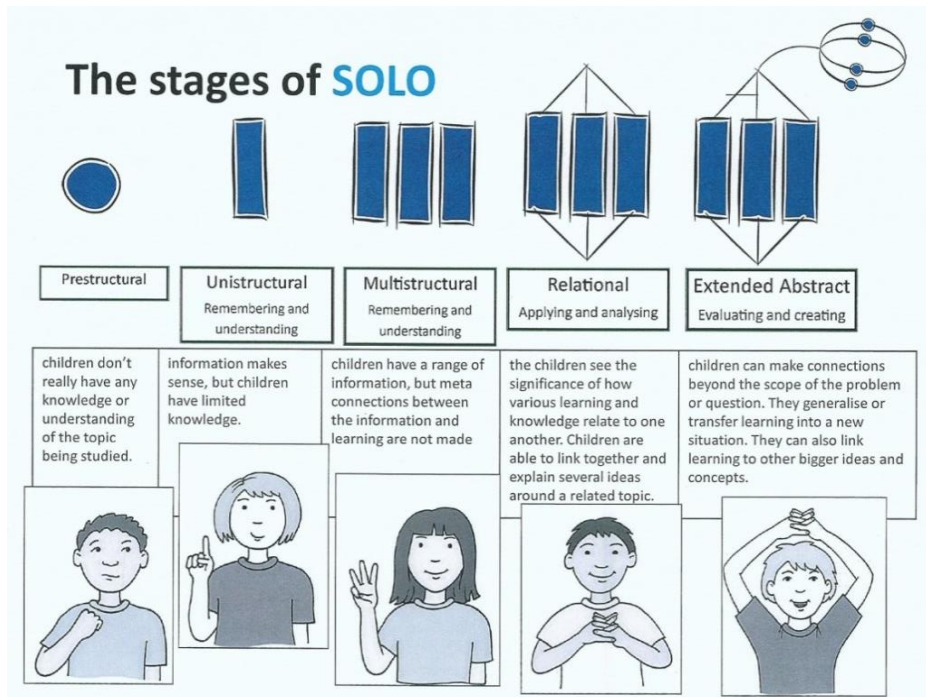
The stages of SOLO

Prestructural

Unistructural
Remembering and understanding

Multistructural
Remembering and understanding

Relational
Applying and analysing

Extended Abstract
Evaluating and creating

children don't really have any knowledge or understanding of the topic being studied.

information makes sense, but children have limited knowledge.

children have a range of information, but meta connections between the information and learning are not made

the children see the significance of how various learning and knowledge relate to one another. Children are able to link together and explain several ideas around a related topic.

children can make connections beyond the scope of the problem or question. They generalise or transfer learning into a new situation. They can also link learning to other bigger ideas and concepts.